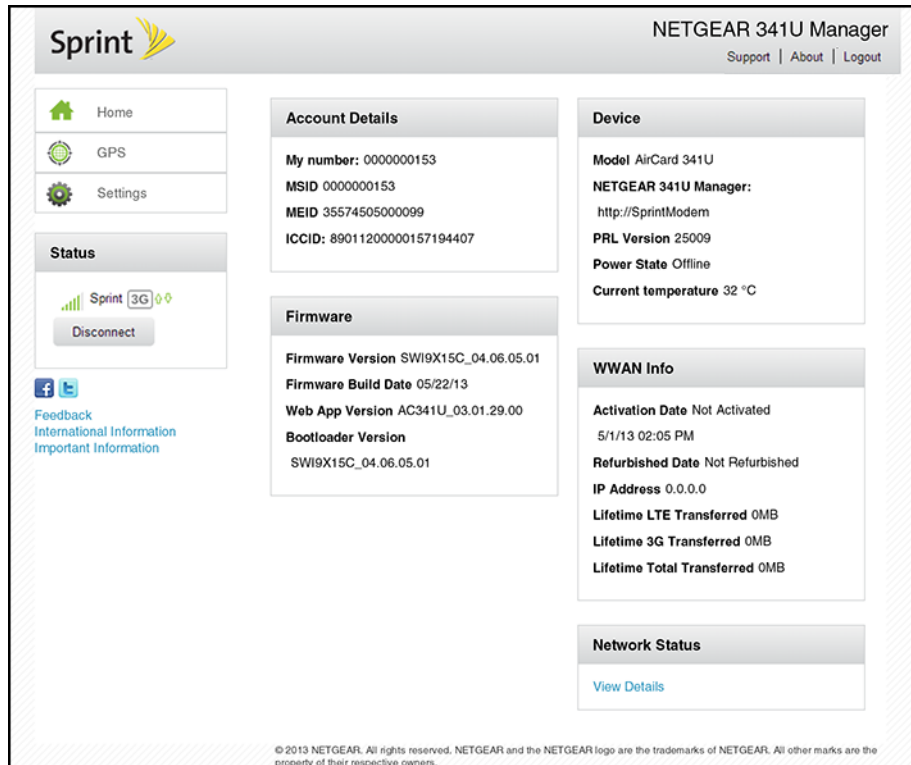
Sprint

NETGEAR 341U Manager

Support | About | Logout

Home

GPS

Settings

Status

Sprint 3G

Disconnect

Feedback
International Information
Important Information

Account Details

My number: 0000000153

MSID 0000000153

MEID 35574505000099

ICCID: 89011200000157194407

Firmware

Firmware Version SWI9X15C_04.06.05.01

Firmware Build Date 05/22/13

Web App Version AC341U_03.01.29.00

Bootloader Version SWI9X15C_04.06.05.01

Device

Model AirCard 341U

NETGEAR 341U Manager: http://SprintModem

PRL Version 25009

Power State Offline

Current temperature 32 °C

WWAN Info

Activation Date Not Activated 5/1/13 02:05 PM

Refurbished Date Not Refurbished

IP Address 0.0.0.0

Lifetime LTE Transferred 0MB

Lifetime 3G Transferred 0MB

Lifetime Total Transferred 0MB

Network Status

View Details

© 2013 NETGEAR. All rights reserved. NETGEAR and the NETGEAR logo are the trademarks of NETGEAR. All other marks are the property of their respective owners.